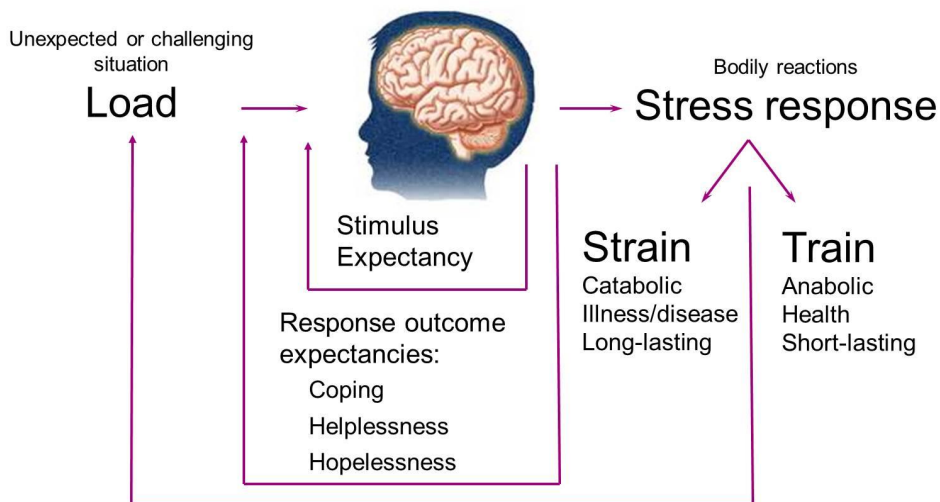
Unexpected or challenging situation

Load

Bodily reactions

Stress response

Stimulus Expectancy

Strain

Catabolic
Illness/disease
Long-lasting

Train

Anabolic
Health
Short-lasting

Response outcome expectancies:

Coping

Helplessness

Hopelessness